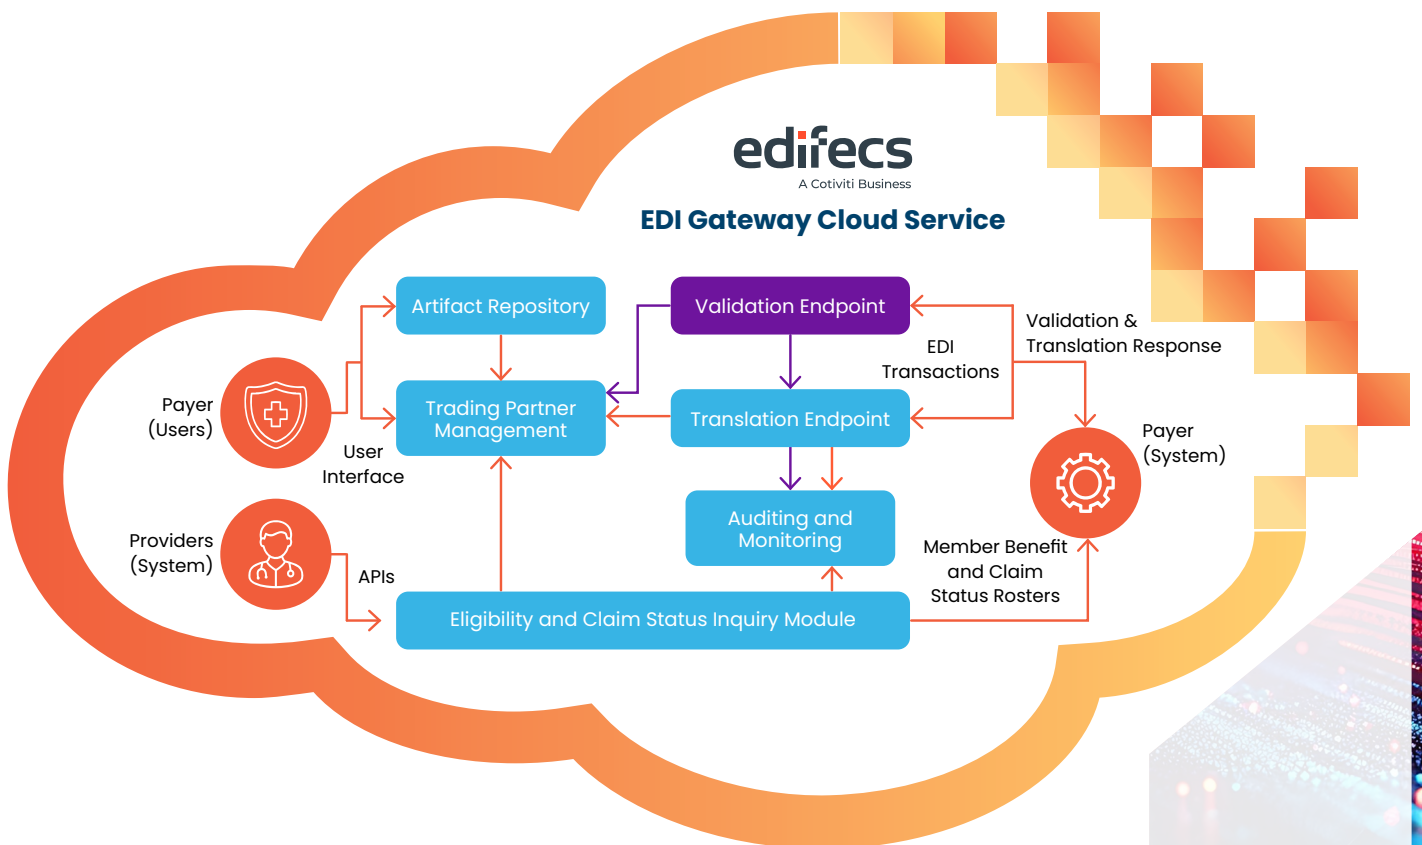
edifecs
A Cotiviti Business

EDI Gateway Cloud Service

Artifact Repository

Validation Endpoint

Validation & Translation Response

EDI Transactions

Payer (Users)

Trading Partner Management

Translation Endpoint

Payer (System)

User Interface

Auditing and Monitoring

Providers (System)

APIs

Member Benefit and Claim Status Rosters

Eligibility and Claim Status Inquiry Module